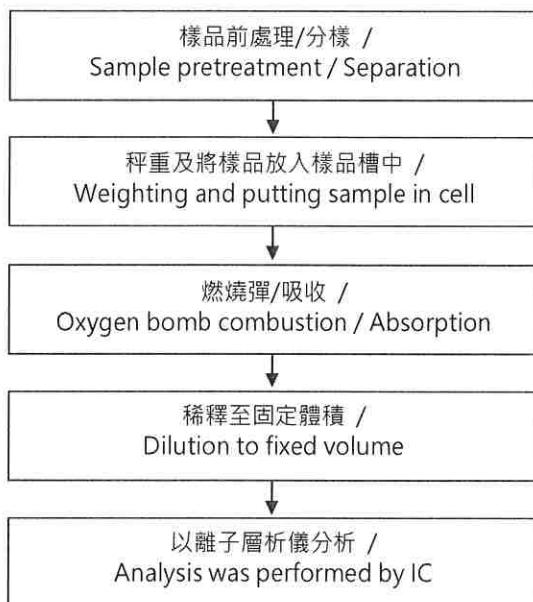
樣品前處理/分樣 /
Sample pretreatment / Separation

秤重及將樣品放入樣品槽中 /
Weighting and putting sample in cell

燃燒彈/吸收 /
Oxygen bomb combustion / Absorption

稀釋至固定體積 /
Dilution to fixed volume

以離子層析儀分析 /
Analysis was performed by IC